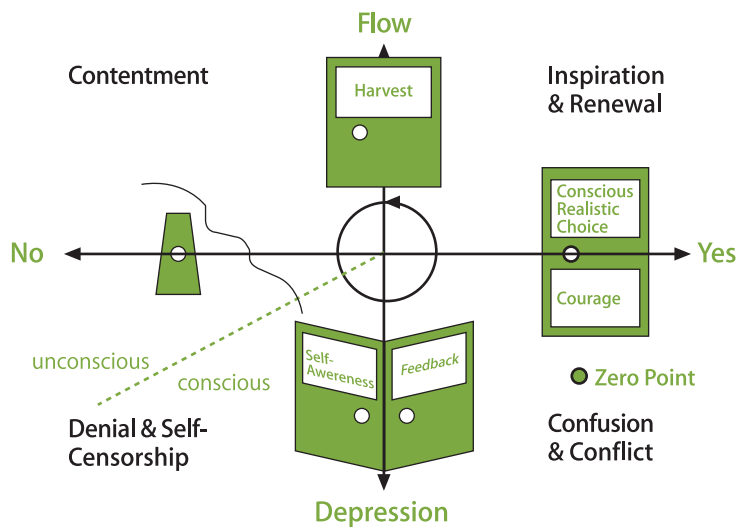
Flow

Contentment

Harvest

Inspiration & Renewal

Conscious Realistic Choice

No

Yes

Courage

unconscious

conscious

Self-Awereness

Feedback

Zero Point

Denial & Self-Censorship

Confusion & Conflict

Depression